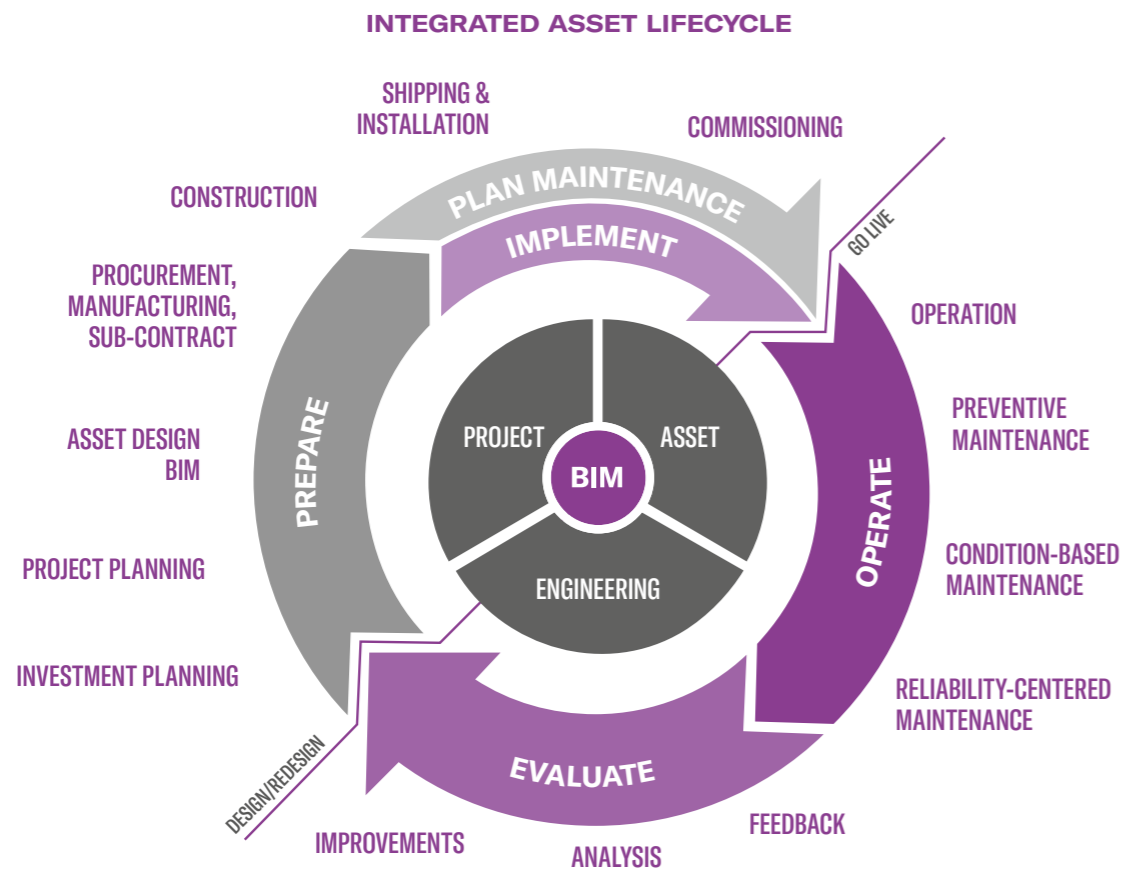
INTEGRATED ASSET LIFECYCLE

SHIPPING & INSTALLATION

COMMISSIONING

CONSTRUCTION

PLAN MAINTENANCE

IMPLEMENT

GO LIVE

PROCUREMENT, MANUFACTURING, SUB-CONTRACT

OPERATION

PREVENTIVE MAINTENANCE

ASSET DESIGN BIM

PREPARE

PROJECT

ASSET

BIM

ENGINEERING

OPERATE

CONDITION-BASED MAINTENANCE

PROJECT PLANNING

INVESTMENT PLANNING

RELIABILITY-CENTERED MAINTENANCE

EVALUATE

DESIGN/REDESIGN

FEEDBACK

IMPROVEMENTS

ANALYSIS